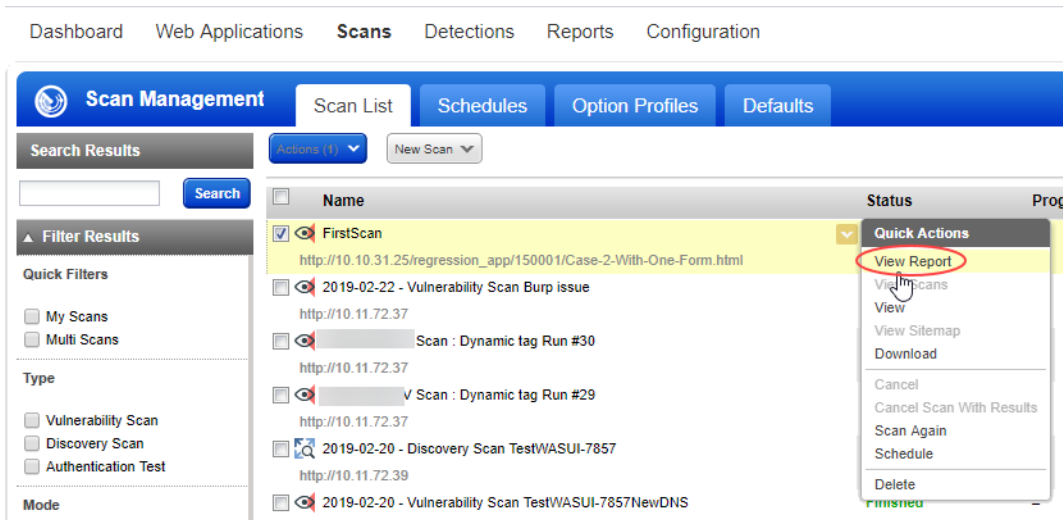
Dashboard Web Applications Scans Detections Reports Configuration

Scan Management Scan List Schedules Option Profiles Defaults

Search Results

Search

▲ Filter Results

Quick Filters

My Scans
Multi Scans

Type

Vulnerability Scan
Discovery Scan
Authentication Test

Mode

Actions (1) New Scan

| | Name | Status | Prog |
|---|---|---|---|
| ☑ | FirstScan http://10.10.31.25/regression_app/150001/Case-2-With-One-Form.html | | |
| | 2019-02-22 - Vulnerability Scan Burp issue http://10.11.72.37 | | |
| | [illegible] Scan : Dynamic tag Run #30 http://10.11.72.37 | | |
| | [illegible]V Scan : Dynamic tag Run #29 http://10.11.72.37 | | |
| | 2019-02-20 - Discovery Scan TestWASUI-7857 http://10.11.72.39 | | |
| | 2019-02-20 - Vulnerability Scan TestWASUI-7857NewDNS | Finished | |

Quick Actions
View Report
View Scans
View
View Sitemap
Download
Cancel
Cancel Scan With Results
Scan Again
Schedule
Delete